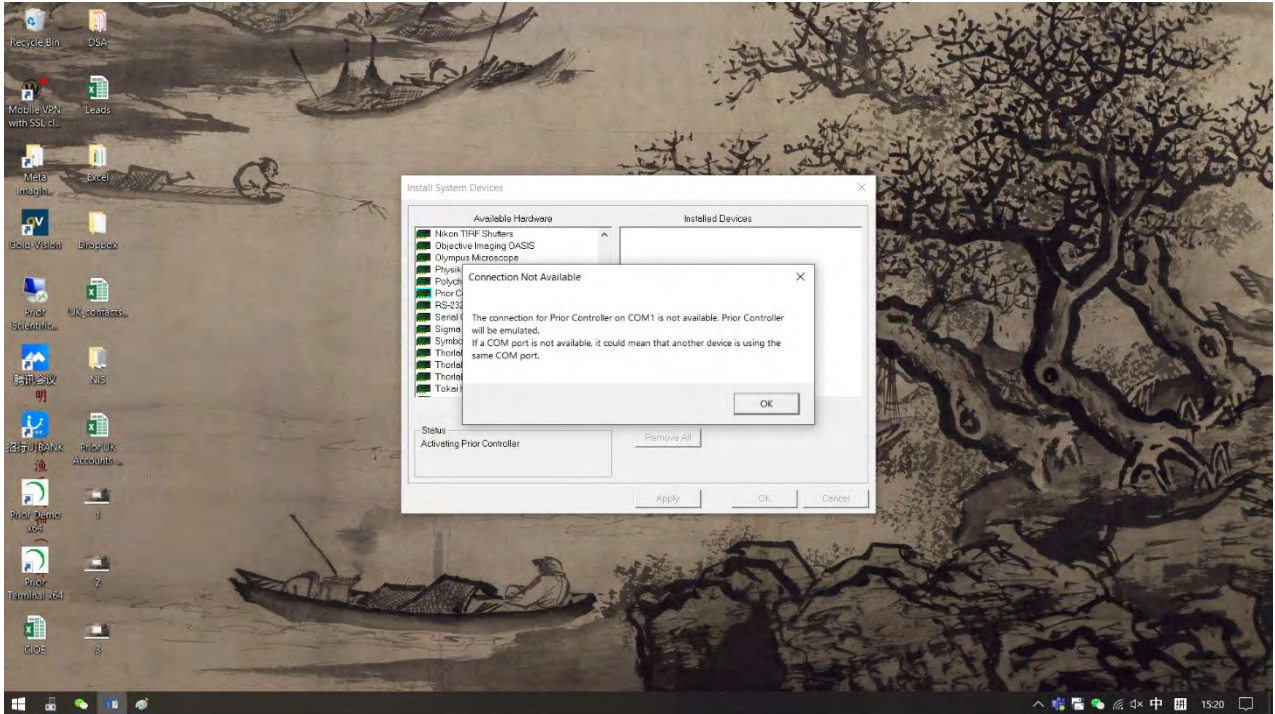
Recycle Bin
DSA
Mobile VPN with SSL cl...
Leads
Meta Imagin...
Excel
Gold-Vision
Dropbox
Prior Scientific...
UK_contacts...
腾讯会议
NIS
招行U-BANK
Prior UK Accounts ...
Prior Demo x64
1
Prior Terminal x64
2
CIOE
3

Install System Devices

Available Hardware
Installed Devices
Nikon TIRF Shutters
Objective Imaging OASIS
Olympus Microscope
Physik
Polych
Prior C
RS-232
Serial
Sigma
Symbo
Thorlal
Thorlal
Thorlal
Tokai

Status
Activating Prior Controller

Remove All

Apply
OK
Cancel

Connection Not Available

The connection for Prior Controller on COM1 is not available. Prior Controller will be emulated.
If a COM port is not available, it could mean that another device is using the same COM port.

OK

中
15:20